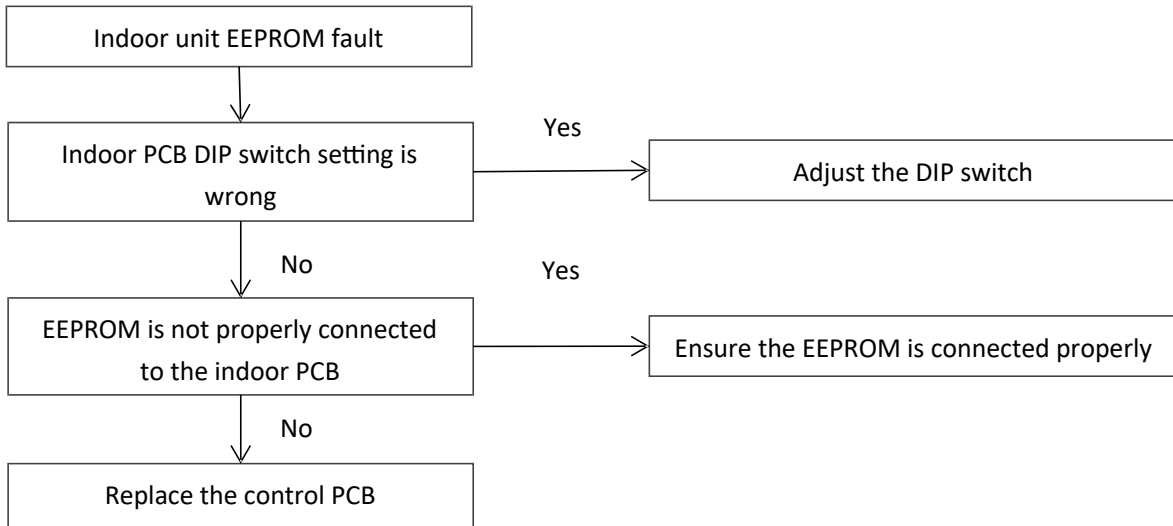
Indoor unit EEPROM fault

Indoor PCB DIP switch setting is wrong

Yes

Adjust the DIP switch

No

Yes

EEPROM is not properly connected to the indoor PCB

Ensure the EEPROM is connected properly

No

Replace the control PCB